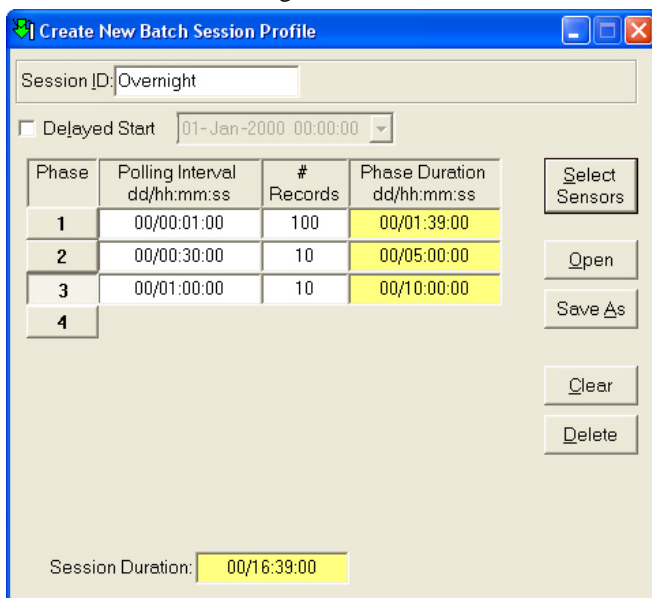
Create New Batch Session Profile

Session ID: Overnight

Delayed Start 01-Jan-2000 00:00:00

| Phase | Polling Interval dd/hh:mm:ss | # Records | Phase Duration dd/hh:mm:ss |
|---|---|---|---|
| 1 | 00/00:01:00 | 100 | 00/01:39:00 |
| 2 | 00/00:30:00 | 10 | 00/05:00:00 |
| 3 | 00/01:00:00 | 10 | 00/10:00:00 |
| 4 | | | |

Select Sensors

Open

Save As

Clear

Delete

Session Duration: 00/16:39:00